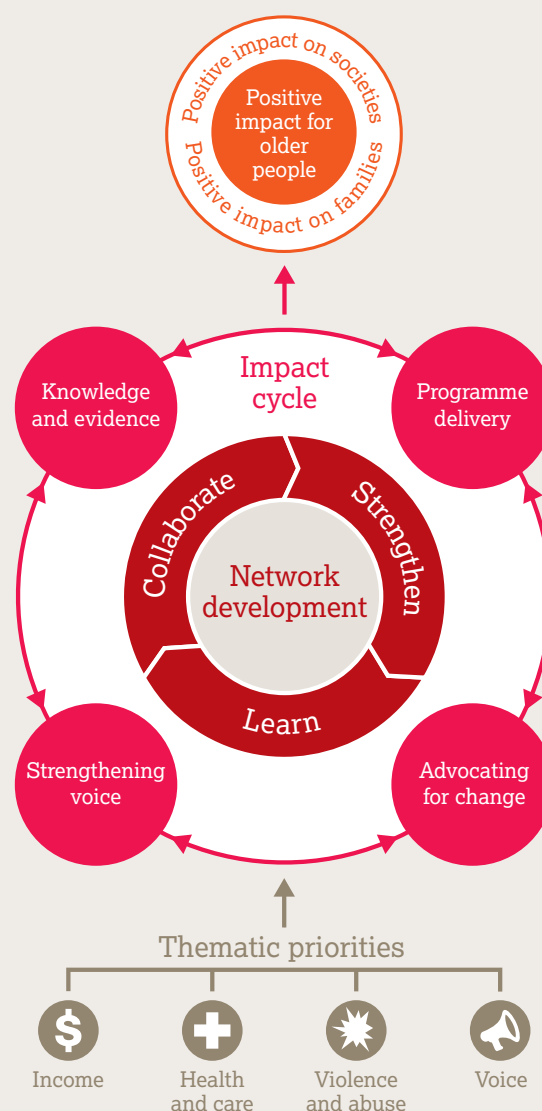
Positive impact on societies
Positive impact for older people
Positive impact on families

Impact cycle

Knowledge and evidence

Programme delivery

Collaborate
Strengthen
Network development
Learn

Strengthening voice

Advocating for change

Thematic priorities

$

Income

Health and care

Violence and abuse

Voice